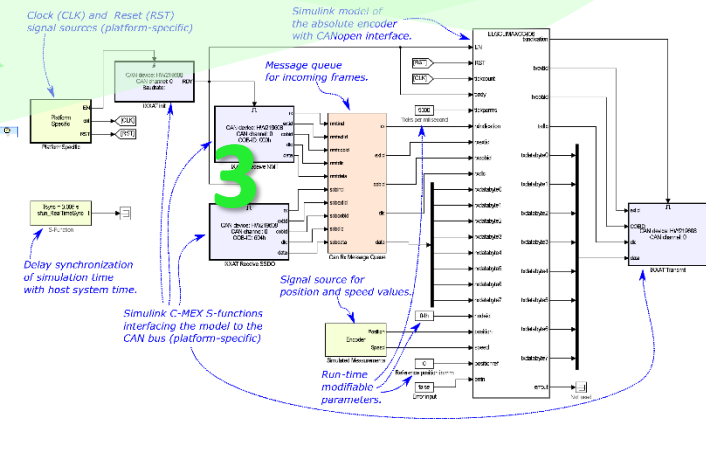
Clock (CLK) and Reset (RST) signal sources (platform-specific)

Simulink model of the absolute encoder with CANopen interface.

Message queue for incoming frames.

CAN device: HW210668
CAN channel: 0
Baudrate:
IXXAT Init

Platform Specific
EN
clk
RST
[CLK]
[RST]
Platform Specific

CAN device: HW210668
CAN channel: 0
COB-ID: 0x0
IXXAT Receive NMT

3

CAN device: HW210668
CAN channel: 0
COB-ID: 0x0
IXXAT Receive SSDO

Can Rx Message Queue

tsync = 0.001 s
shm_Real TimeSync
S-Function

Delay synchronization of simulation time with host system time.

Signal source for position and speed values.

Simulink C-MEX S-functions interfacing the model to the CAN bus (platform-specific)

Encoder
Position
Speed
Simulated Measurements

Run-time modifiable parameters.

[RST]
[CLK]
5000
Ticks per millisecond
0.01
0
false
Enable error input

EN
RST
clockcount
ready
clockperms
fwdmonitor
hostdc
hosteid
hostb
hostdatabyte0
hostdatabyte1
hostdatabyte2
hostdatabyte3
hostdatabyte4
hostdatabyte5
hostdatabyte6
hostdatabyte7
position
speed
posref
errin

bootuptime
hostdlc
hostcid
hostb
hostdatabyte0
hostdatabyte1
hostdatabyte2
hostdatabyte3
hostdatabyte4
hostdatabyte5
hostdatabyte6
hostdatabyte7
errout

CAN device: HW210668
CAN channel: 0
IXXAT Transmit